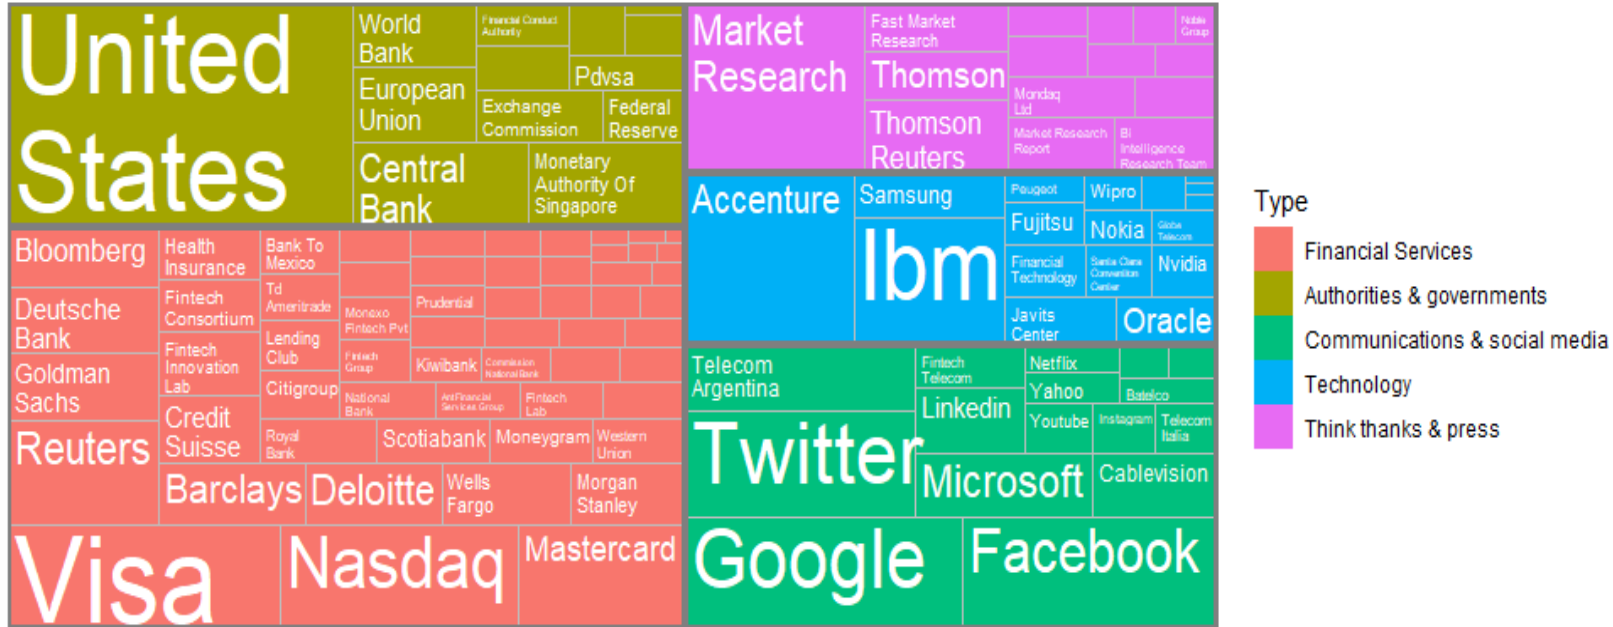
United States
World Bank
Financial Conduct Authority
Pdvsa
European Union
Exchange Commission
Federal Reserve
Central Bank
Monetary Authority Of Singapore

Market Research
Fast Market Research
Noble Group
Thomson
Mondaq Ltd
Thomson Reuters
Market Research Report
BI Intelligence Research Team

Bloomberg
Health Insurance
Bank To Mexico
Deutsche Bank
Fintech Consortium
Td Ameritrade
Monexo Fintech Pvt
Prudential
Goldman Sachs
Fintech Innovation Lab
Lending Club
Fintech Group
Kiwibank
Commission National Bank
Citigroup
National Bank
Antfinancial Services Group
Fintech Lab
Reuters
Credit Suisse
Royal Bank
Scotiabank
Moneygram
Western Union
Barclays
Deloitte
Wells Fargo
Morgan Stanley
Visa
Nasdaq
Mastercard

Accenture
Samsung
Peugeot
Wipro
Fujitsu
Nokia
Globe Telecom
Ibm
Financial Technology
Santa Clara Convention Center
Nvidia
Javits Center
Oracle

Telecom Argentina
Fintech Telecom
Netflix
Yahoo
Batelco
Linkedin
Youtube
Instagram
Telecom Italia
Twitter
Microsoft
Cablevision
Google
Facebook

Type
Financial Services
Authorities & governments
Communications & social media
Technology
Think thanks & press